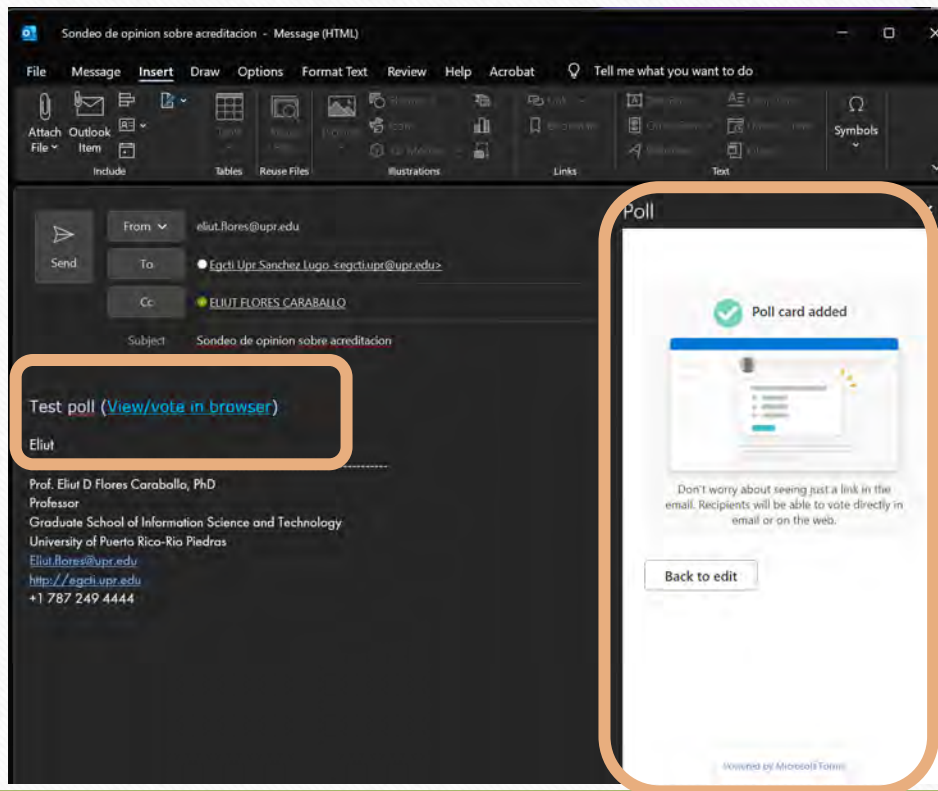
Sondeo de opinion sobre acreditacion - Message (HTML)

File Message Insert Draw Options Format Text Review Help Acrobat Tell me what you want to do

Attach File Outlook Item
Include
Tables
Reuse Files
Illustrations
Links
Text
Symbols

Send
From eliut.flores@upr.edu
To Egcti Upr Sanchez Lugo <egcti.upr@upr.edu>
Cc ELIUT FLORES CARABALLO
Subject Sondeo de opinion sobre acreditacion

Test poll (View/vote in browser)

Eliut

Prof. Eliut D Flores Caraballo, PhD
Professor
Graduate School of Information Science and Technology
University of Puerto Rico-Rio Piedras
Eliut.flores@upr.edu
http://egcti.upr.edu
+1 787 249 4444

Poll

Poll card added

Don't worry about seeing just a link in the email. Recipients will be able to vote directly in email or on the web.

Back to edit

Powered by Microsoft Forms